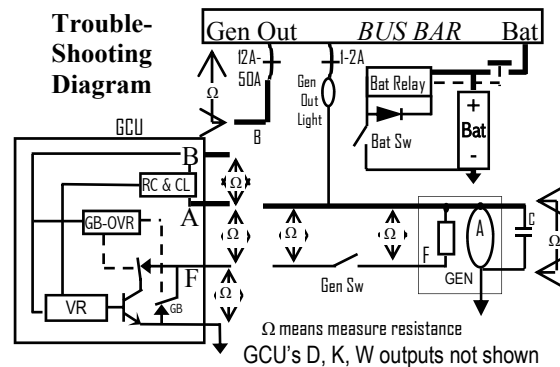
Trouble-Shooting Diagram

Gen Out
BUS BAR
Bat

12A-50A
1-2A
Ω
Gen Out Light
Bat Relay
+
Bat
-
Bat Sw
B
GCU
B
RC & CL
Ω
GB-OVR
A
Ω
Ω
Ω
Ω
C
Ω
A
F
F
Ω
Gen Sw
GEN
VR
GB

Ω means measure resistance
GCU's D, K, W outputs not shown